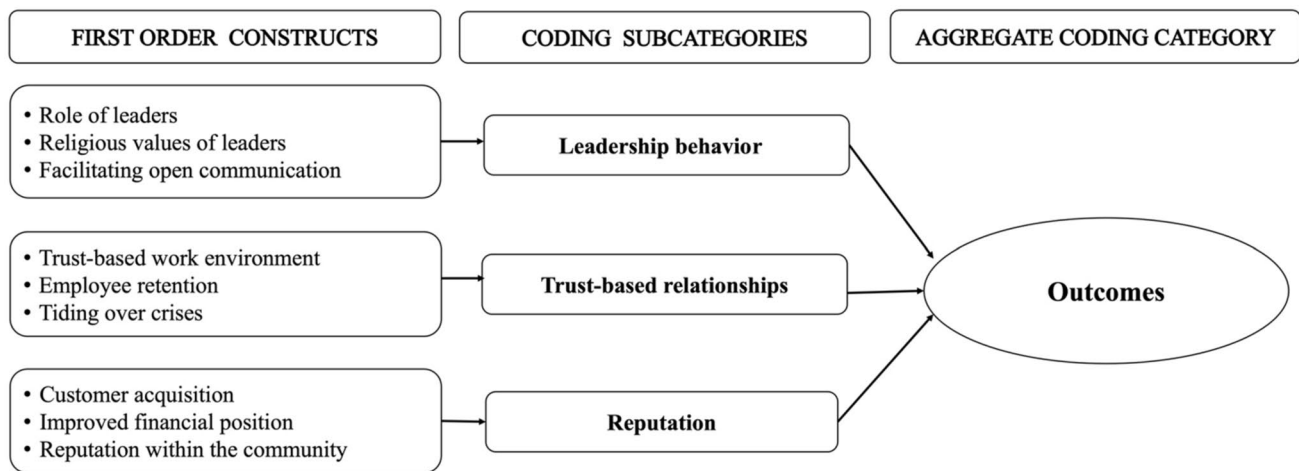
FIRST ORDER CONSTRUCTS

CODING SUBCATEGORIES

AGGREGATE CODING CATEGORY

• Role of leaders
• Religious values of leaders
• Facilitating open communication

Leadership behavior

• Trust-based work environment
• Employee retention
• Tiding over crises

Trust-based relationships

Outcomes

• Customer acquisition
• Improved financial position
• Reputation within the community

Reputation